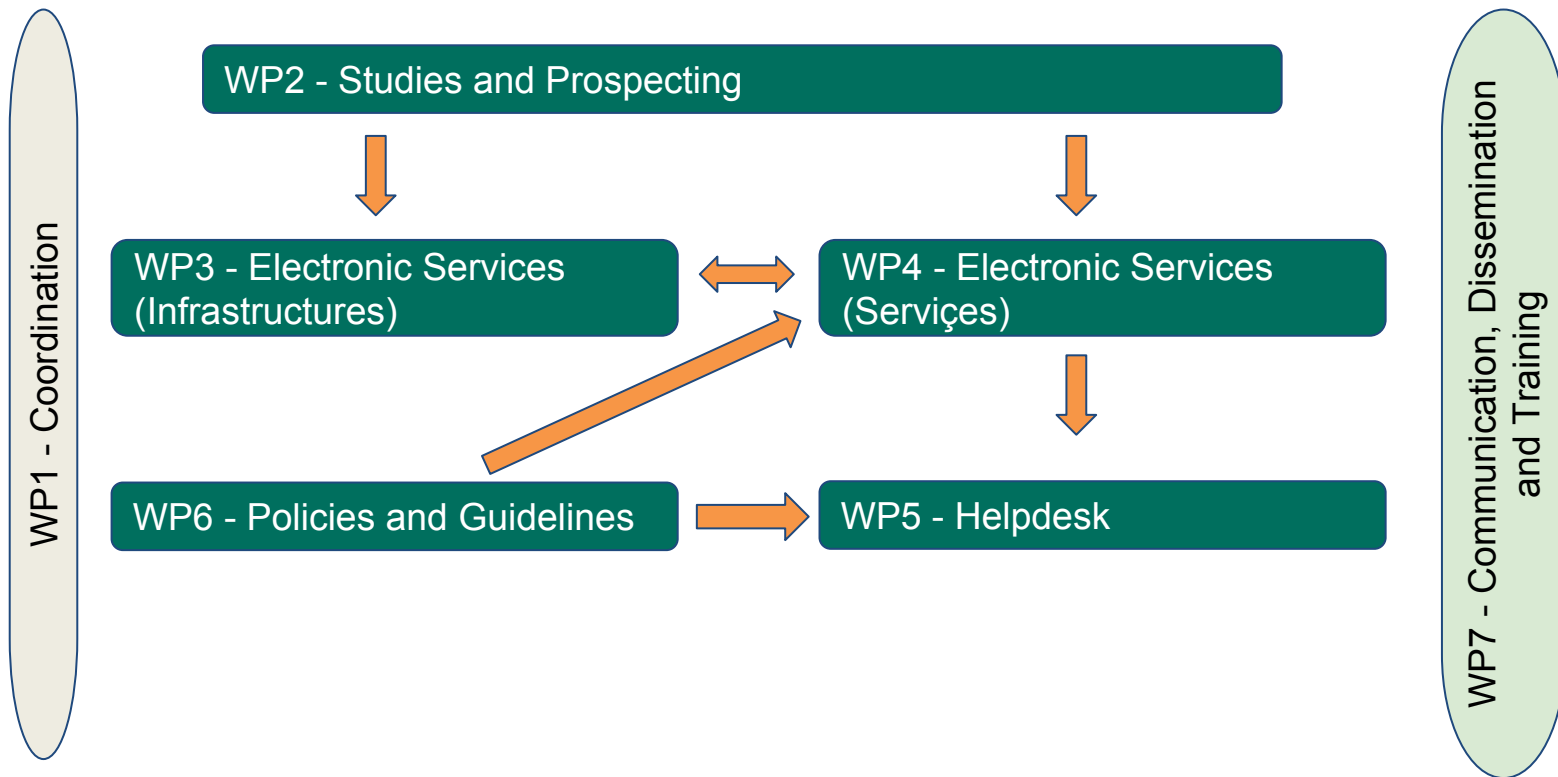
WP1 - Coordination

WP2 - Studies and Prospecting

WP3 - Electronic Services (Infrastructures)

WP4 - Electronic Services (Serviçes)

WP6 - Policies and Guidelines

WP5 - Helpdesk

WP7 - Communication, Dissemination and Training